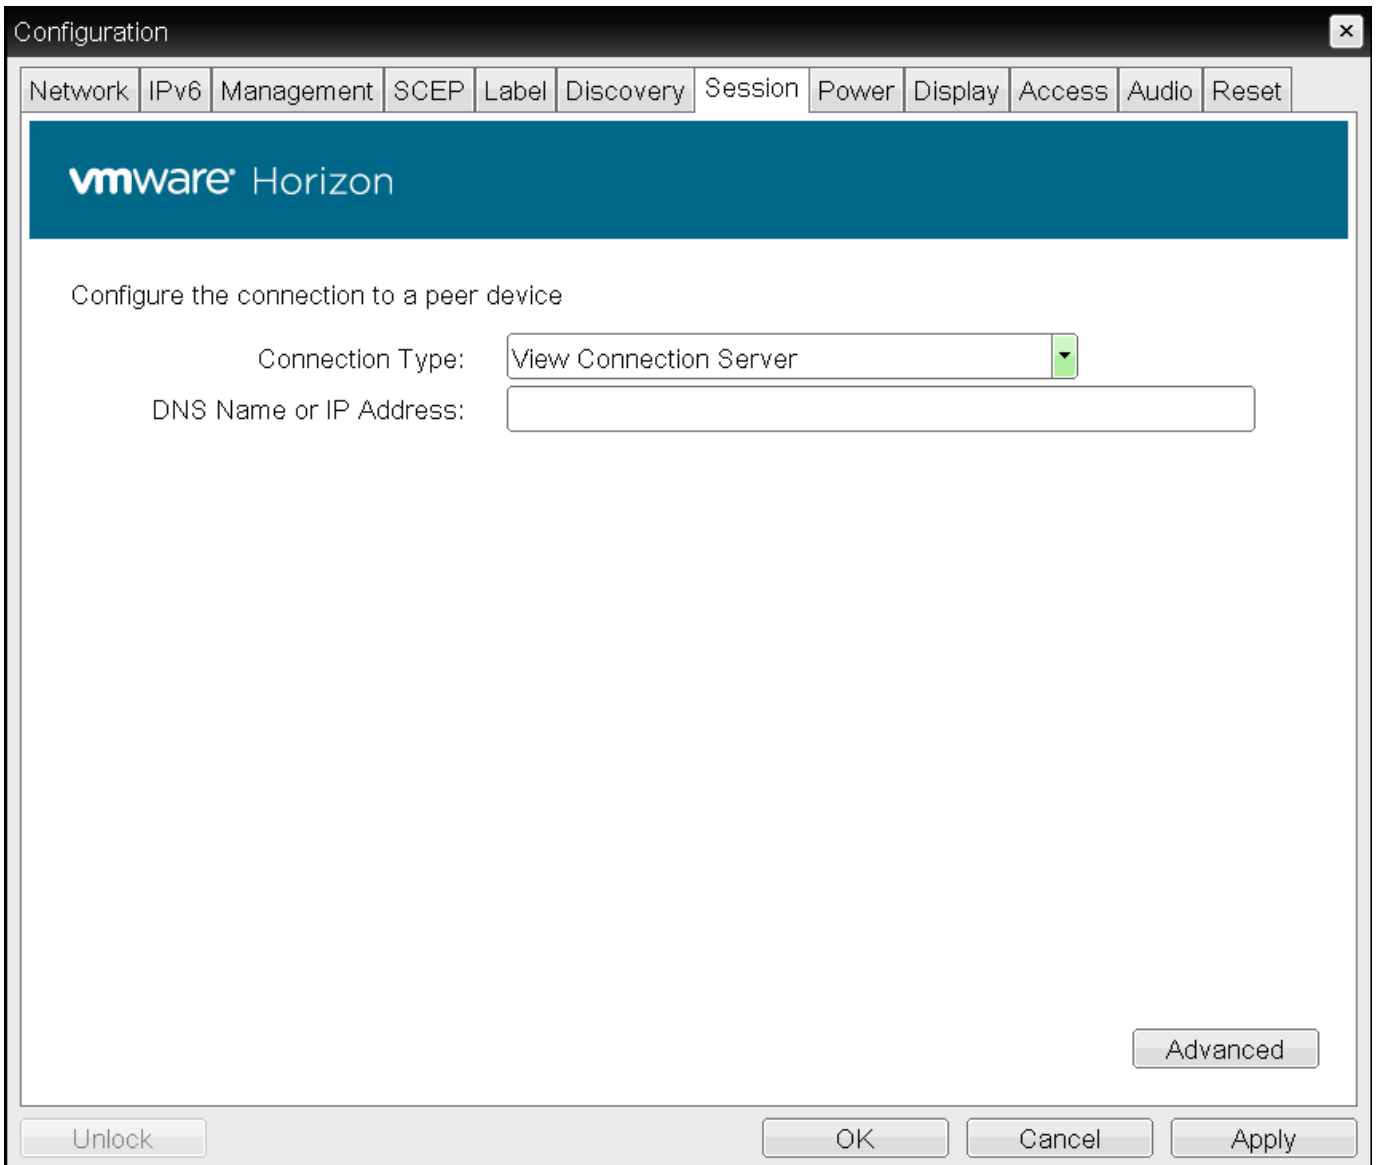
Configuration

Network | IPv6 | Management | SCEP | Label | Discovery | Session | Power | Display | Access | Audio | Reset

vmware Horizon

Configure the connection to a peer device

Connection Type: View Connection Server

DNS Name or IP Address:

Advanced

Unlock

OK

Cancel

Apply